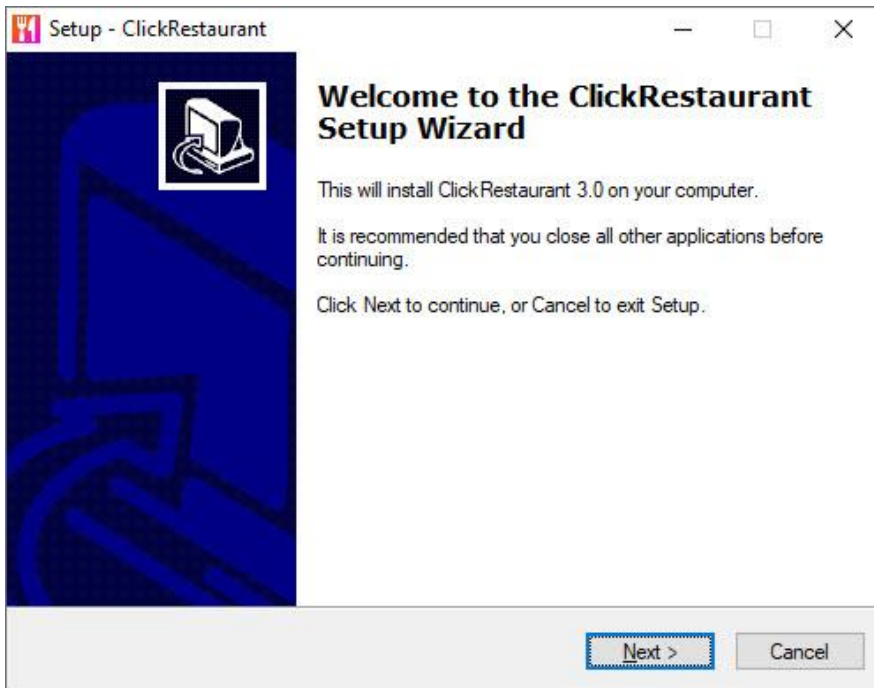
Setup - ClickRestaurant

Welcome to the ClickRestaurant Setup Wizard

This will install ClickRestaurant 3.0 on your computer.

It is recommended that you close all other applications before continuing.

Click Next to continue, or Cancel to exit Setup.

Next >

Cancel